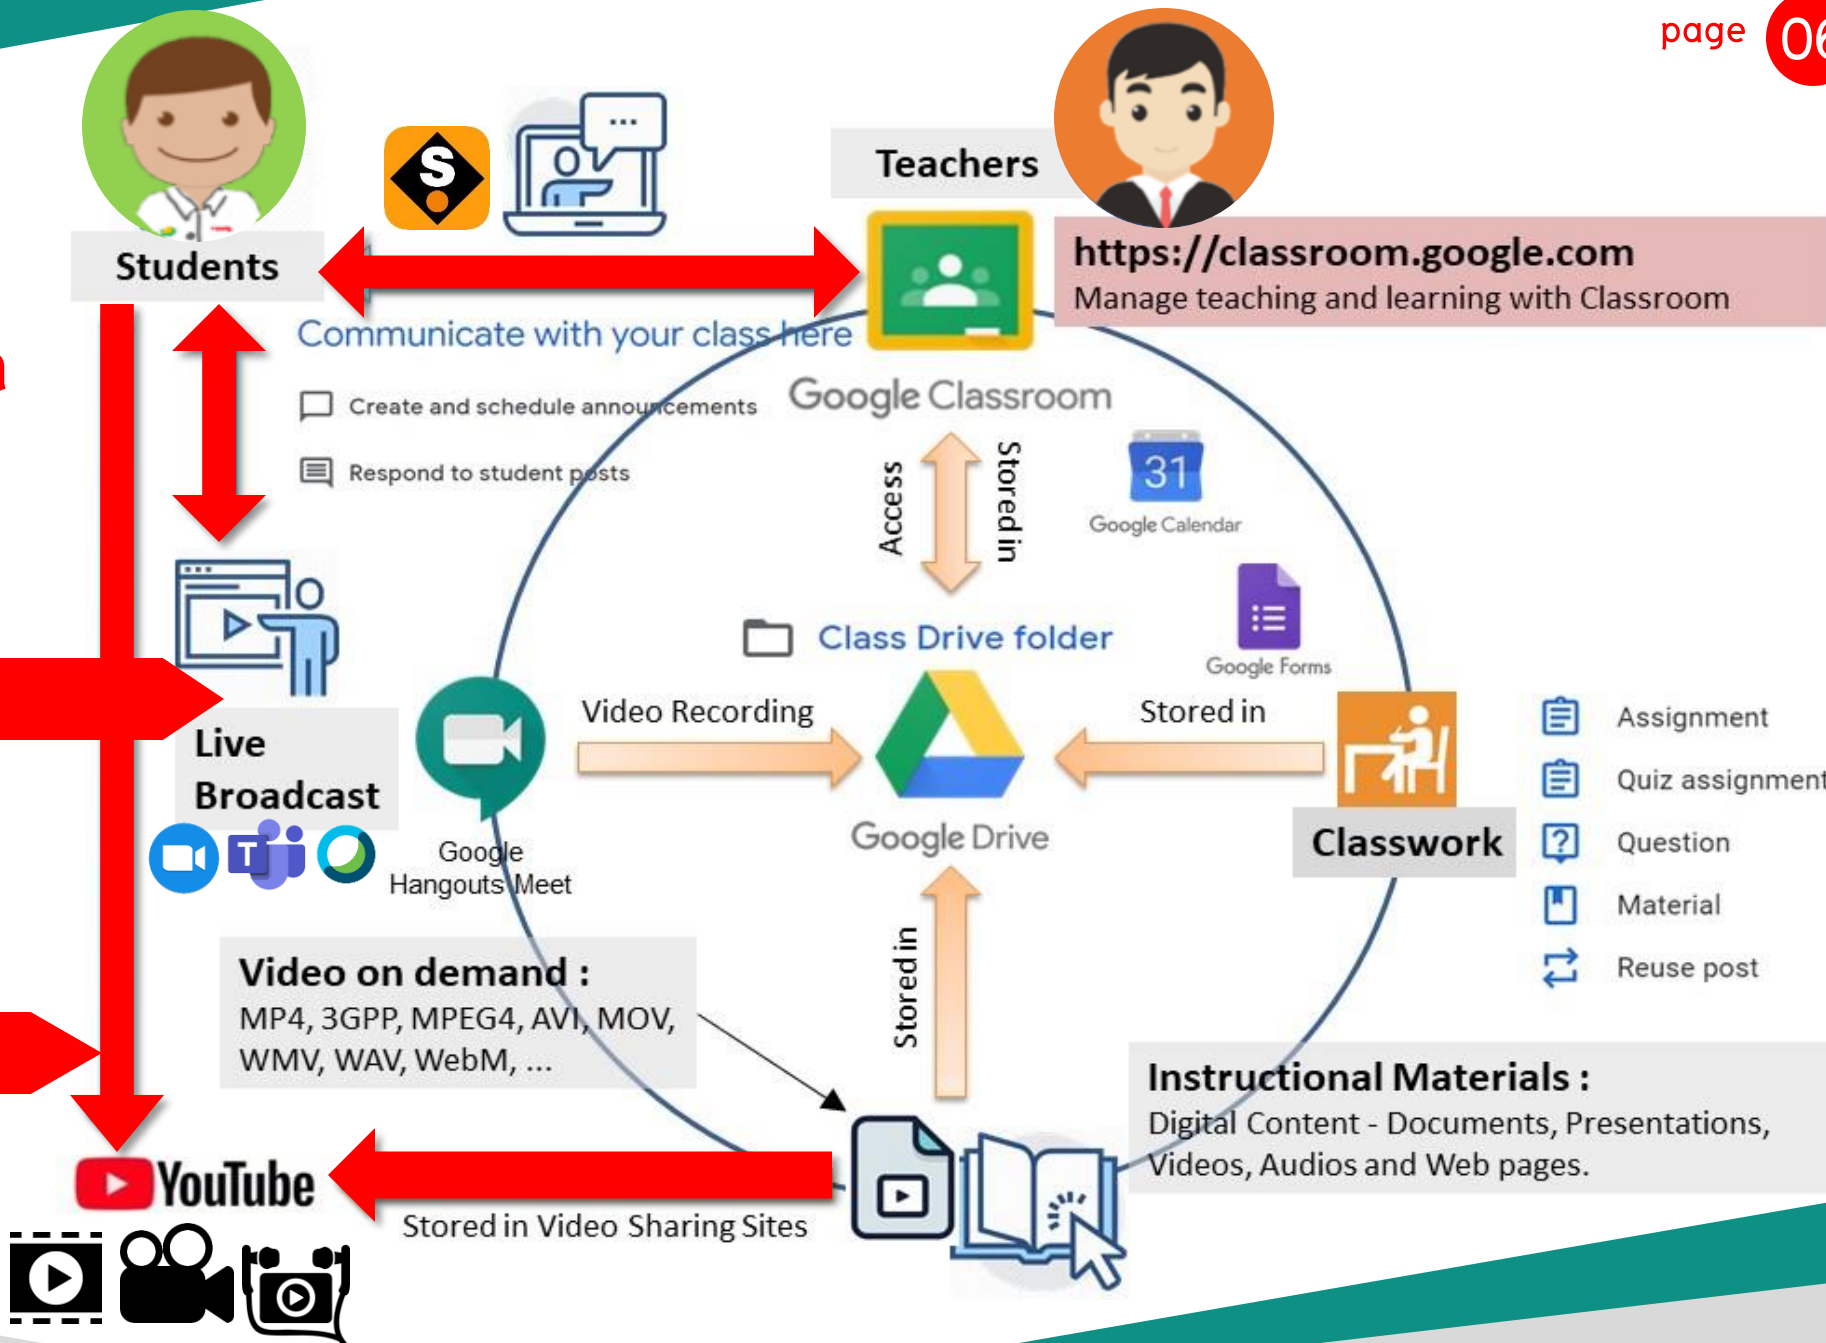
page 06

Students

Teachers

https://classroom.google.com
Manage teaching and learning with Classroom

Communicate with your class here

Create and schedule announcements

Respond to student posts

Google Classroom

Access

Stored in

31
Google Calendar

Class Drive folder

Google Forms

Live Broadcast

Video Recording

Stored in

Google Hangouts Meet

Google Drive

Classwork

Assignment

Quiz assignment

Question

Material

Reuse post

Video on demand :
MP4, 3GPP, MPEG4, AVI, MOV, WMV, WAV, WebM, ...

Stored in

Instructional Materials :
Digital Content - Documents, Presentations, Videos, Audios and Web pages.

YouTube

Stored in Video Sharing Sites